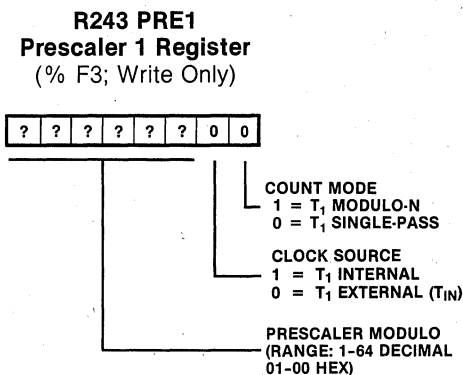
R243 PRE1
Prescaler 1 Register
(% F3; Write Only)

| ? | ? | ? | ? | ? | ? | 0 | 0 |
|---|---|---|---|---|---|---|---|

COUNT MODE
1 = $T_1$ MODULO-N
0 = $T_1$ SINGLE-PASS

CLOCK SOURCE
1 = $T_1$ INTERNAL
0 = $T_1$ EXTERNAL ($T_{IN}$)

PRESCALER MODULO
(RANGE: 1-64 DECIMAL 01-00 HEX)